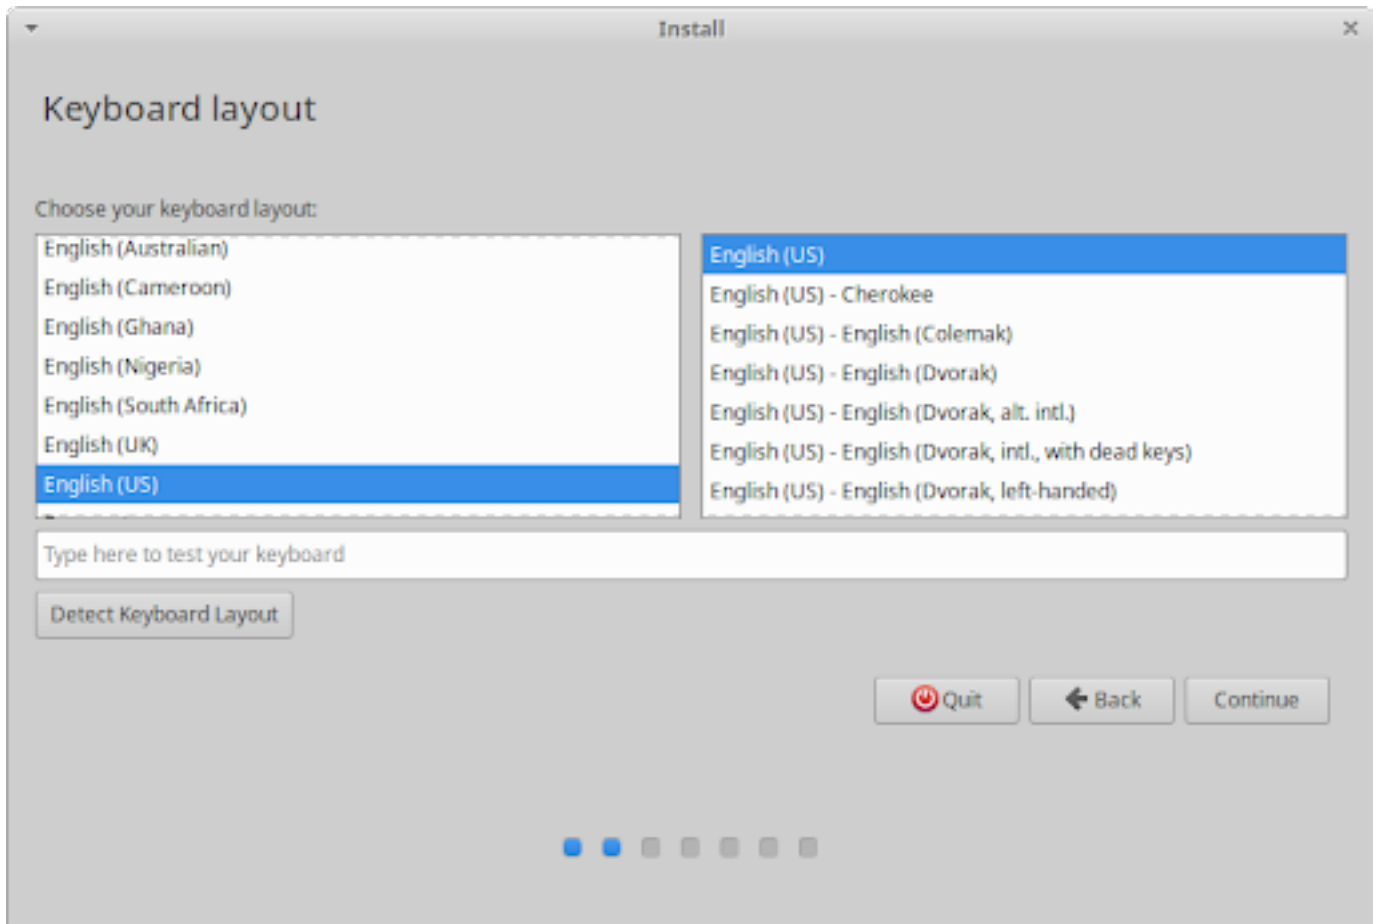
Install

Keyboard layout

Choose your keyboard layout:

English (Australian)
English (Cameroon)
English (Ghana)
English (Nigeria)
English (South Africa)
English (UK)
English (US)

English (US)
English (US) - Cherokee
English (US) - English (Colemak)
English (US) - English (Dvorak)
English (US) - English (Dvorak, alt. intl.)
English (US) - English (Dvorak, intl., with dead keys)
English (US) - English (Dvorak, left-handed)

Type here to test your keyboard

Detect Keyboard Layout

Quit
Back
Continue